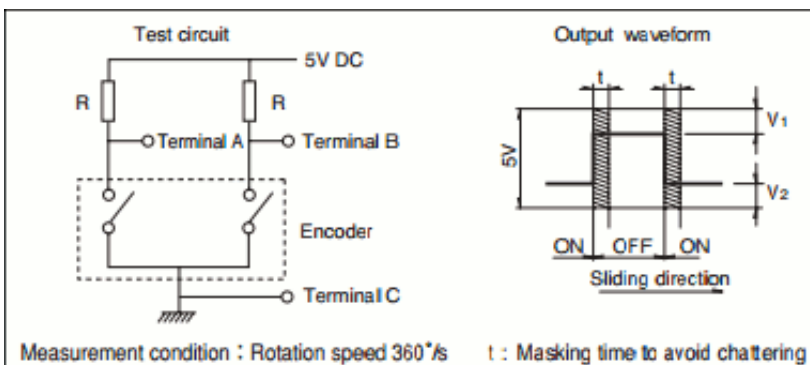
Test circuit

5V DC

R

R

Terminal A

Terminal B

Encoder

Terminal C

Output waveform

t

t

$V_1$

5V

$V_2$

ON

OFF

ON

Sliding direction

Measurement condition : Rotation speed 360˚/s

t : Masking time to avoid chattering